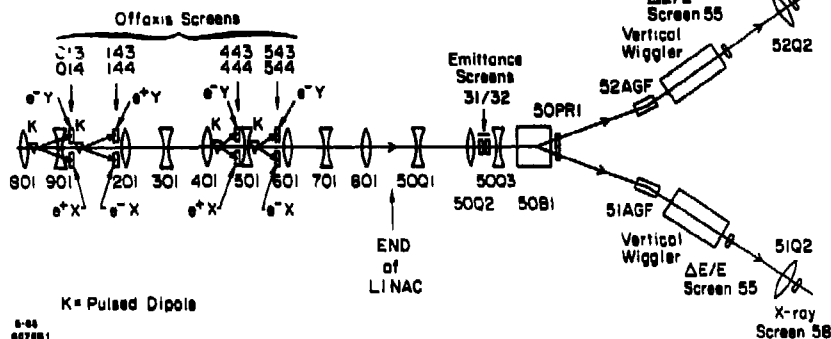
Offaxis Screens
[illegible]13
014
143
144
443
444
543
544
e⁻Y
K
e⁺Y
e⁻Y
K
K
e⁻Y
K
901
201
301
401
501
601
701
801
5001
e⁺X
e⁻X
e⁺X
e⁻X
Emittance Screens
31/32
5003
5002
50PR1
50B1
52AGF
Vertical Wiggler
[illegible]
Screen 55
52Q2
51AGF
Vertical Wiggler
ΔE/E
Screen 55
51Q2
X-ray
Screen 58
END
of
LINAC
K= Pulsed Dipole
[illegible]